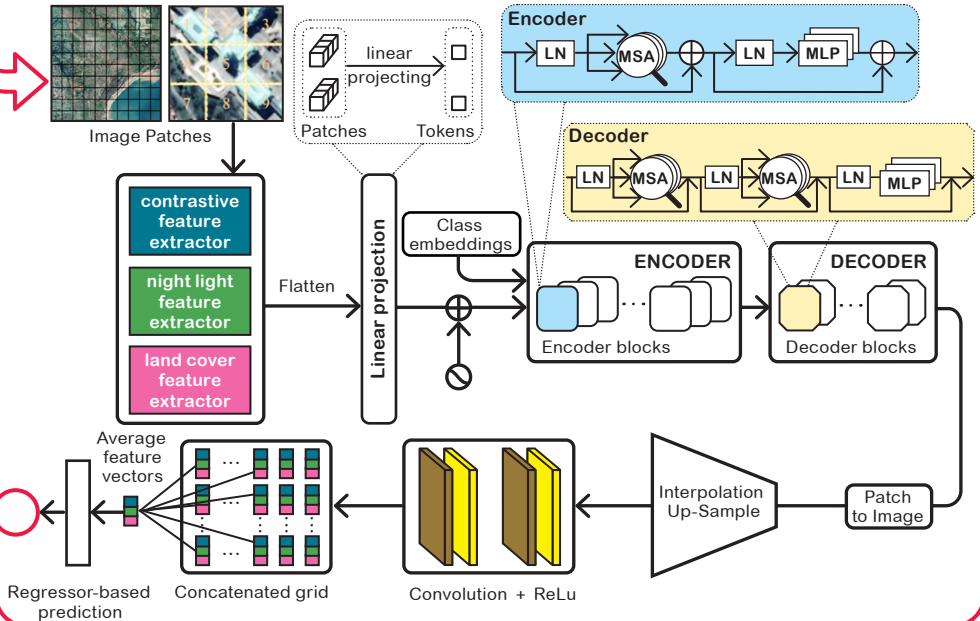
Image Patches

3
5
6
7
8
9

linear projecting

Patches

Tokens

Encoder

LN

MSA

LN

MLP

Decoder

LN

MSA

LN

MSA

LN

MLP

contrastive feature extractor

night light feature extractor

land cover feature extractor

Flatten

Linear projection

Class embeddings

ENCODER

Encoder blocks

DECODER

Decoder blocks

Average feature vectors

Regressor-based prediction

Concatenated grid

Convolution + ReLu

Interpolation Up-Sample

Patch to Image